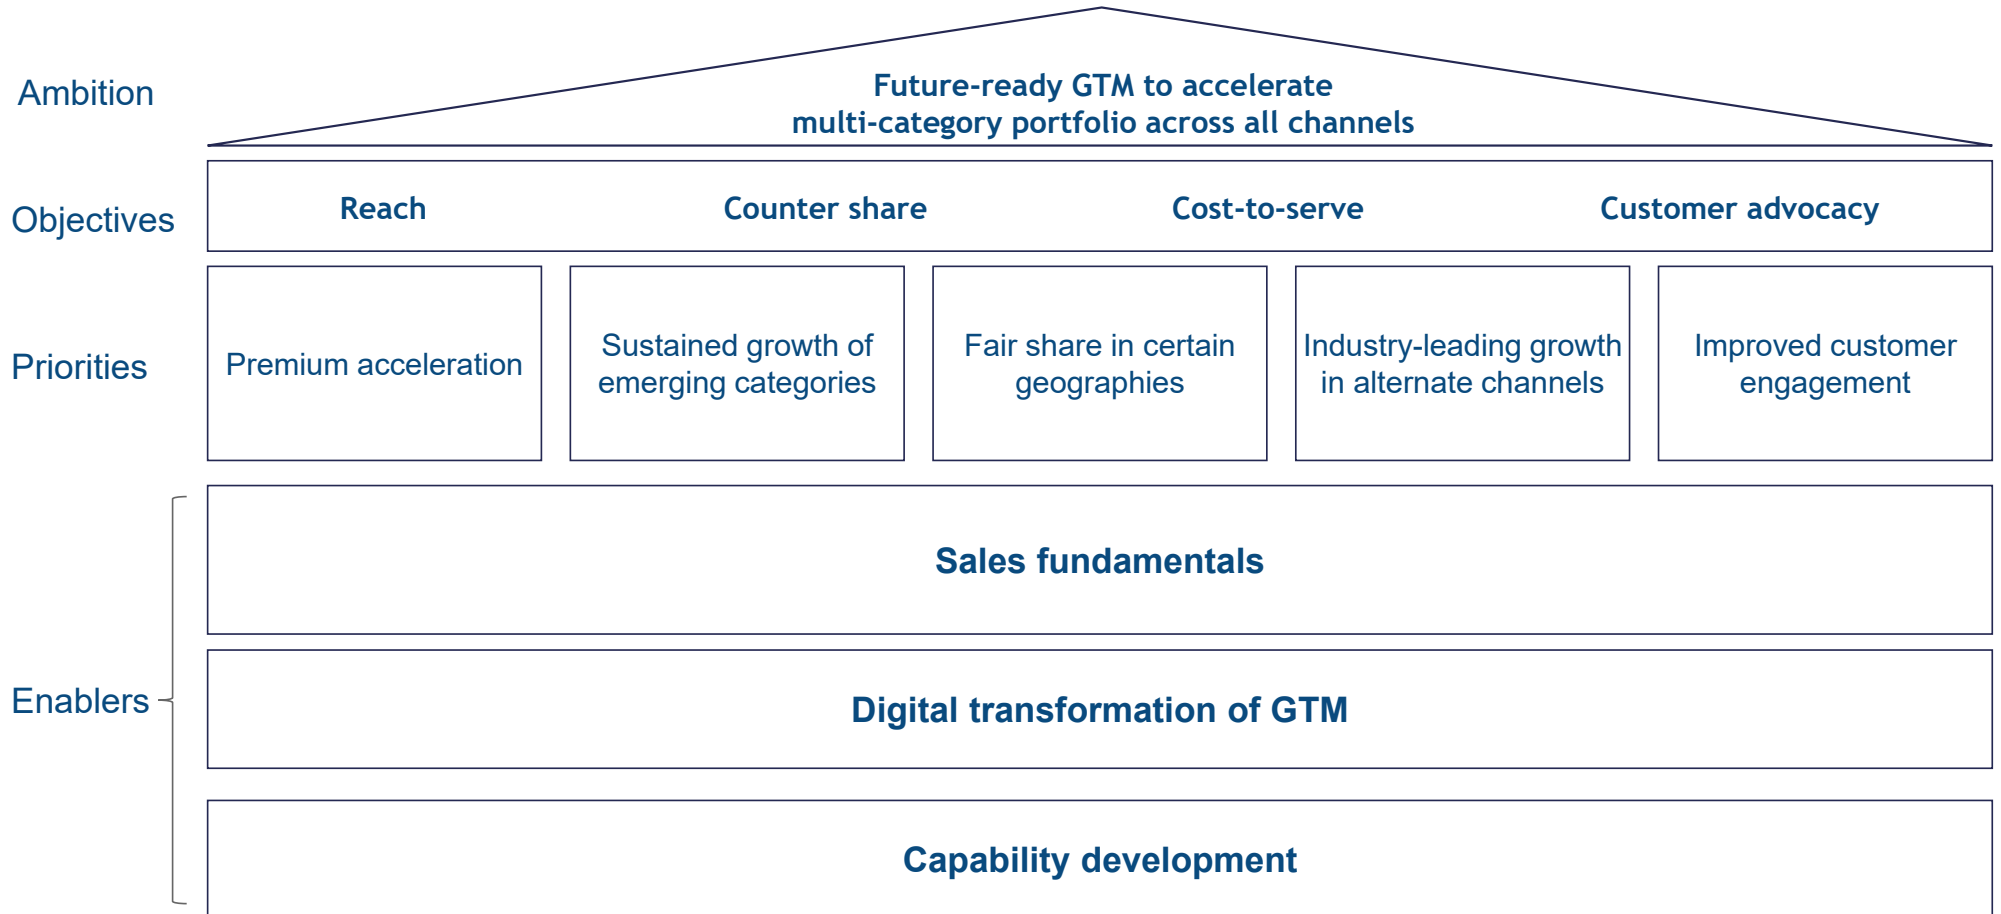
Ambition

Future-ready GTM to accelerate multi-category portfolio across all channels

Objectives

Reach

Counter share

Cost-to-serve

Customer advocacy

Priorities

Premium acceleration

Sustained growth of emerging categories

Fair share in certain geographies

Industry-leading growth in alternate channels

Improved customer engagement

Enablers

Sales fundamentals

Digital transformation of GTM

Capability development